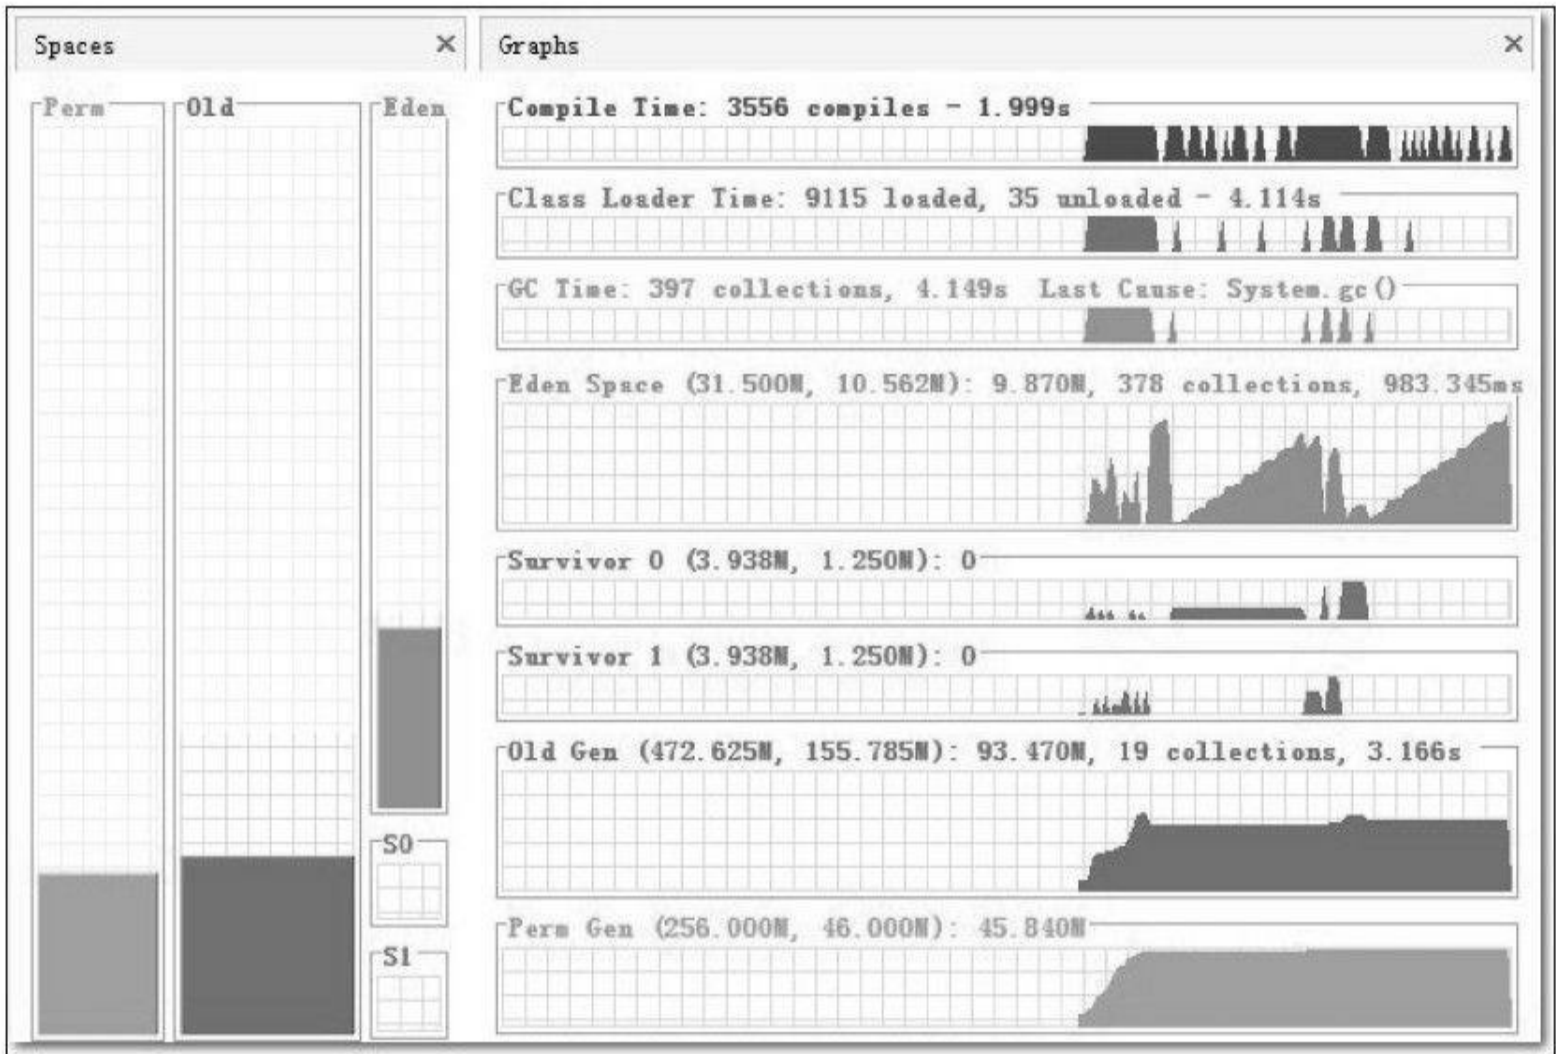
Spaces ×

Perm

Old

Eden

S0

S1

Graphs ×

Compile Time: 3556 compiles - 1.999s

Class Loader Time: 9115 loaded, 35 unloaded - 4.114s

GC Time: 397 collections, 4.149s Last Cause: System.gc()

Eden Space (31.500M, 10.562M): 9.870M, 378 collections, 983.345ms

Survivor 0 (3.938M, 1.250M): 0

Survivor 1 (3.938M, 1.250M): 0

Old Gen (472.625M, 155.785M): 93.470M, 19 collections, 3.166s

Perm Gen (256.000M, 46.000M): 45.840M